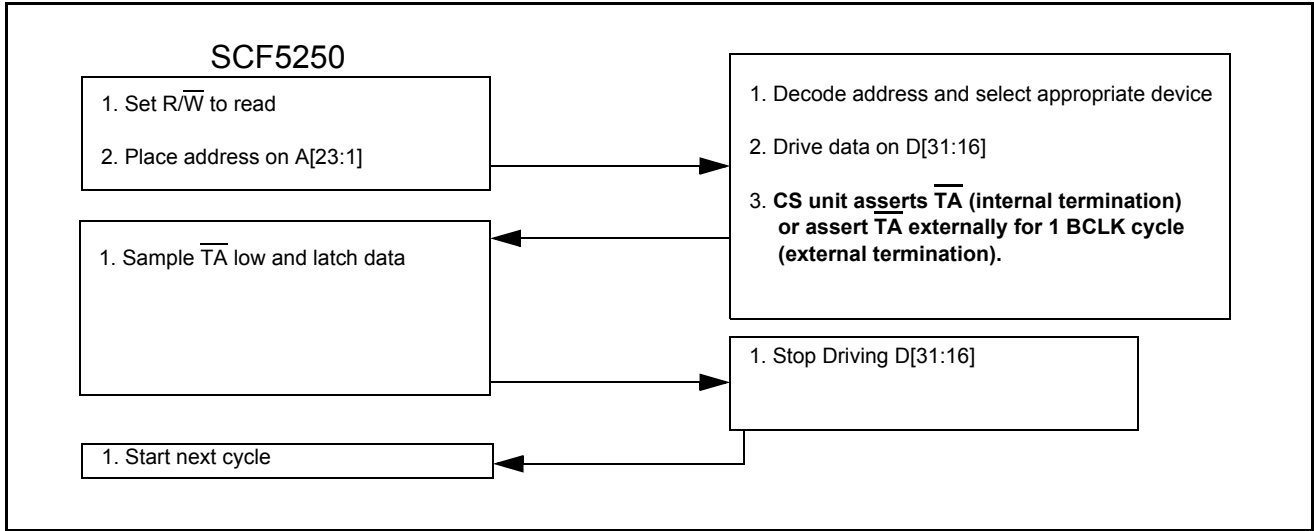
SCF5250

1. Set R/$\overline{W}$ to read

2. Place address on A[23:1]

1. Decode address and select appropriate device

2. Drive data on D[31:16]

3. **CS unit asserts $\overline{TA}$ (internal termination) or assert $\overline{TA}$ externally for 1 BCLK cycle (external termination).**

1. Sample $\overline{TA}$ low and latch data

1. Stop Driving D[31:16]

1. Start next cycle